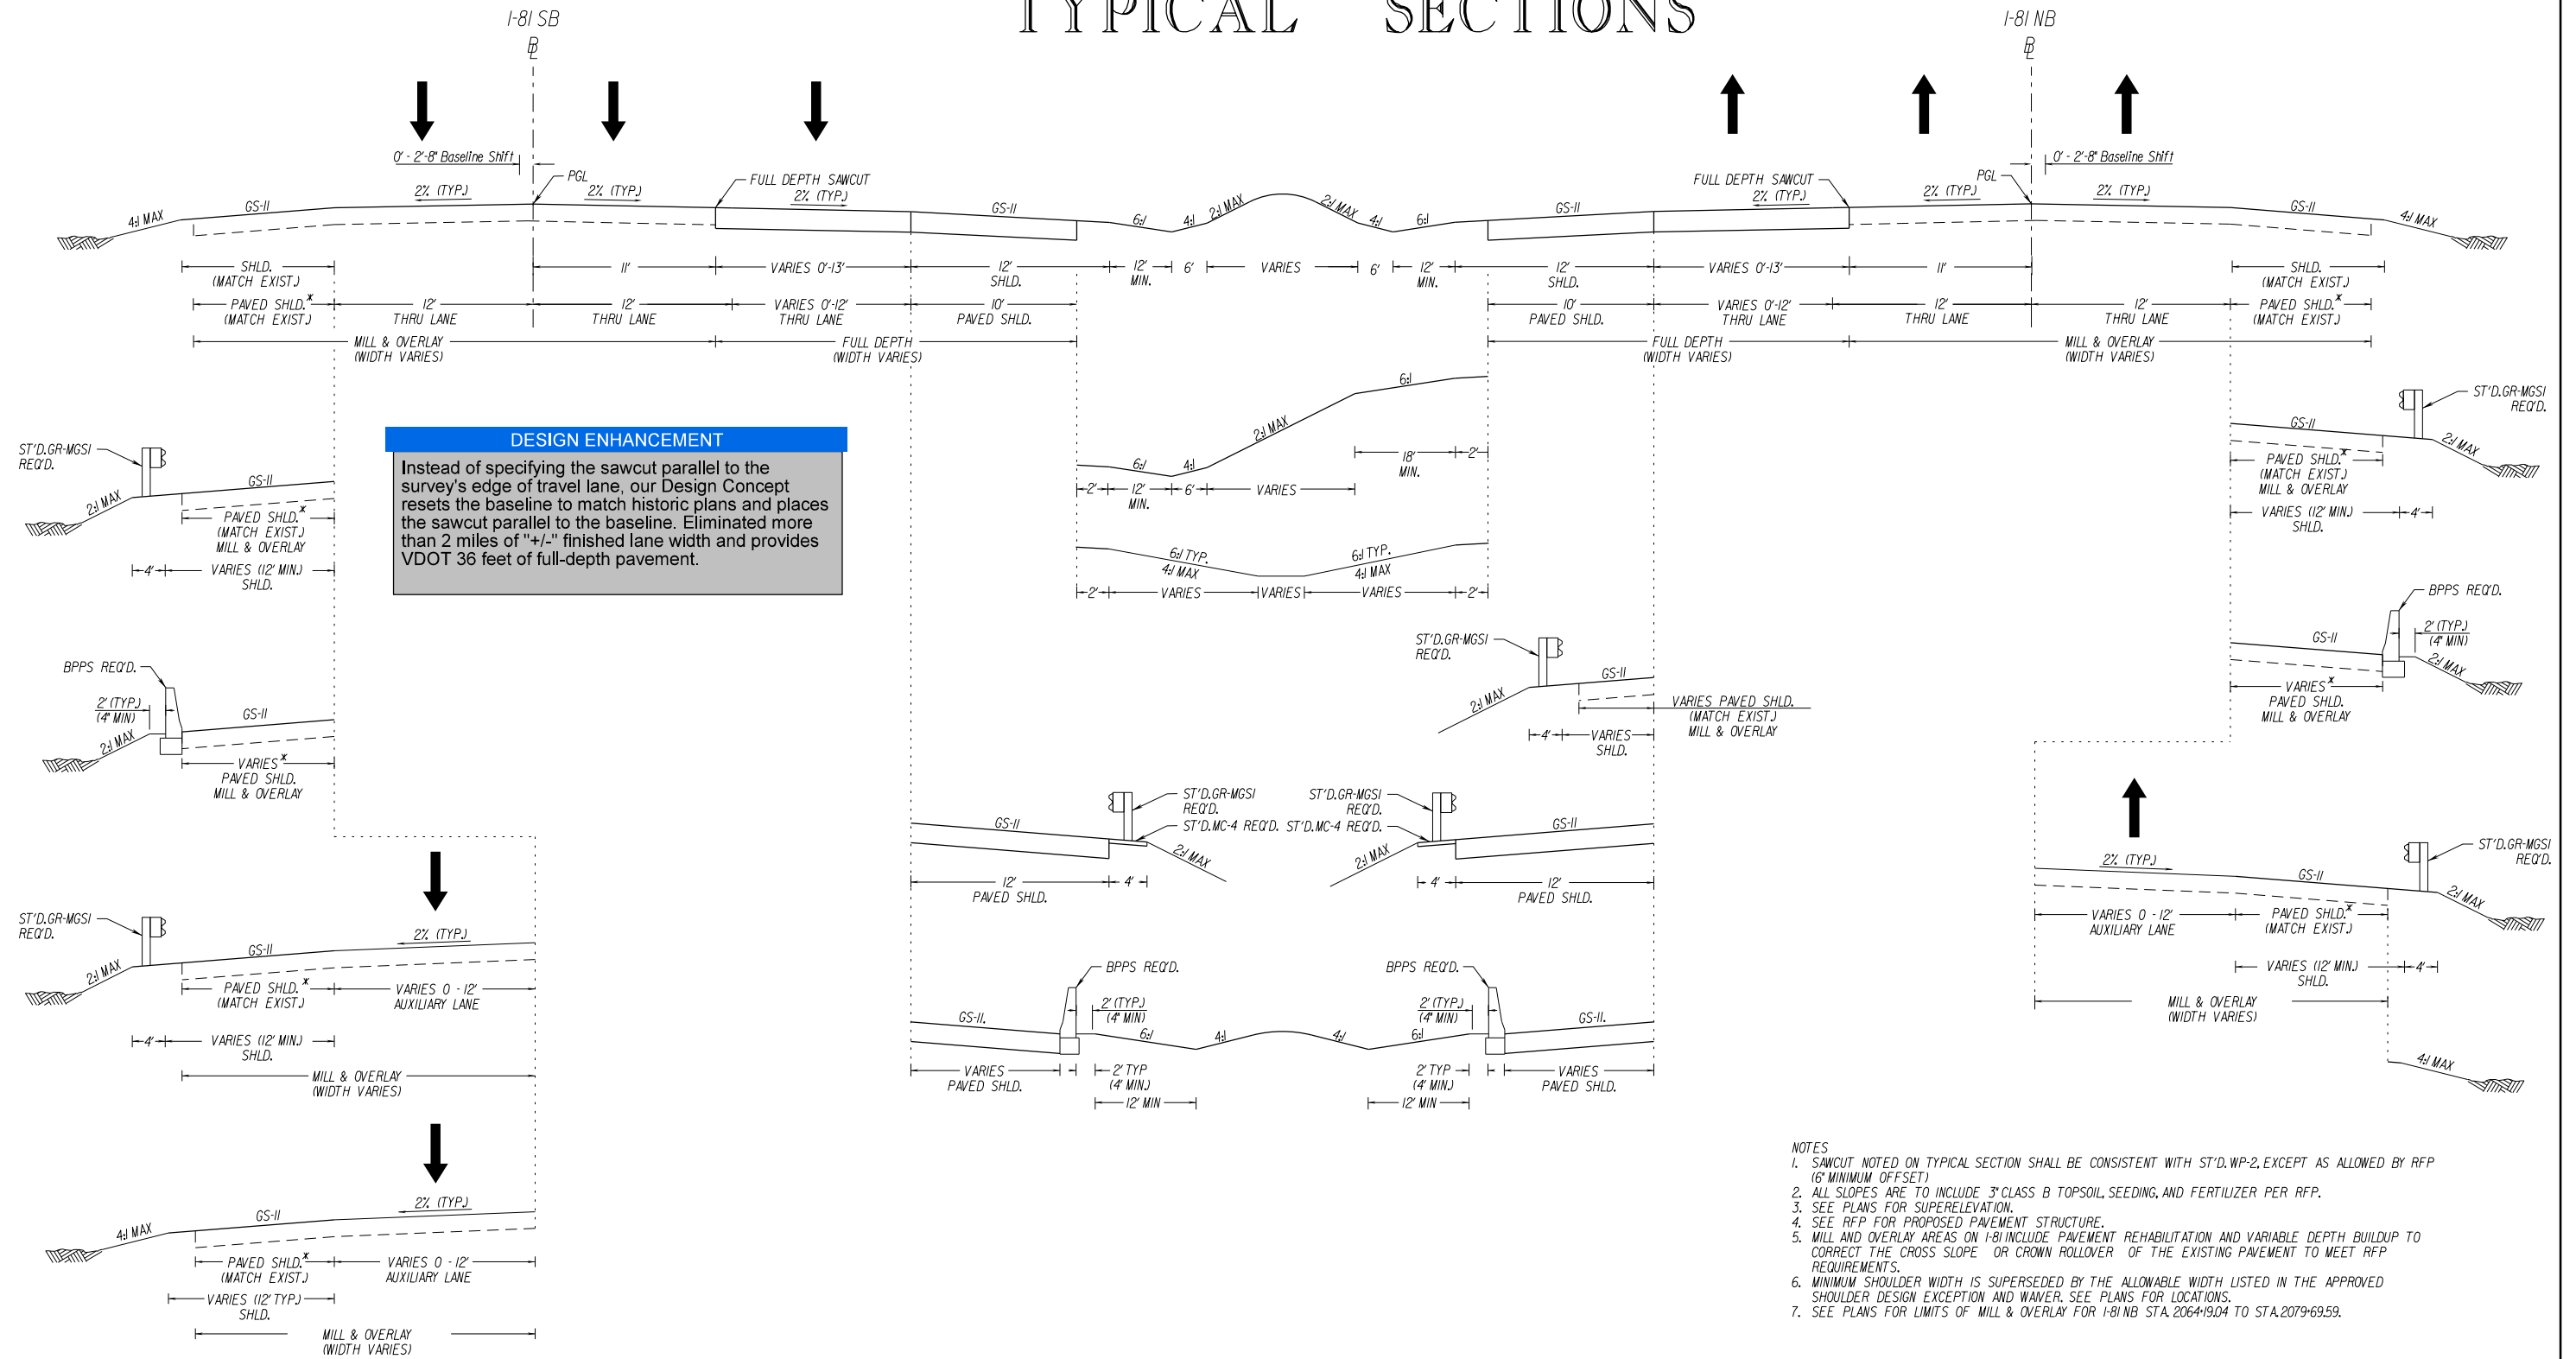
TYPICAL SECTIONS

I-81 SB
℄

I-81 NB
℄

0' - 2'-8" Baseline Shift
PGL
2% (TYP.)
2% (TYP.)
FULL DEPTH SAWCUT
2% (TYP.)
GS-II
4:1 MAX
GS-II
6:1
4:1
2:1 MAX
2:1 MAX
4:1
6:1
GS-II
FULL DEPTH SAWCUT
2% (TYP.)
2% (TYP.)
PGL
0' - 2'-8" Baseline Shift
2% (TYP.)
GS-II
4:1 MAX

SHLD. (MATCH EXIST.)
11'
VARIES 0'-13'
12' SHLD.
12' MIN.
6'
VARIES
6'
12' MIN.
12' SHLD.
VARIES 0'-13'
11'
SHLD. (MATCH EXIST.)

PAVED SHLD.* (MATCH EXIST.)
12' THRU LANE
12' THRU LANE
VARIES 0'-12' THRU LANE
10' PAVED SHLD.
10' PAVED SHLD.
VARIES 0'-12' THRU LANE
12' THRU LANE
12' THRU LANE
PAVED SHLD.* (MATCH EXIST.)

MILL & OVERLAY (WIDTH VARIES)
FULL DEPTH (WIDTH VARIES)
FULL DEPTH (WIDTH VARIES)
MILL & OVERLAY (WIDTH VARIES)

DESIGN ENHANCEMENT
Instead of specifying the sawcut parallel to the survey's edge of travel lane, our Design Concept resets the baseline to match historic plans and places the sawcut parallel to the baseline. Eliminated more than 2 miles of "+/-" finished lane width and provides VDOT 36 feet of full-depth pavement.

ST'D.GR-MGSI REQ'D.
GS-II
2:1 MAX
PAVED SHLD.* (MATCH EXIST.) MILL & OVERLAY
4'
VARIES (12' MIN.) SHLD.

BPPS REQ'D.
2' (TYP.) (4' MIN)
2:1 MAX
GS-II
VARIES* PAVED SHLD. MILL & OVERLAY

6:1
2:1 MAX
6:1
4:1
18' MIN.
2'
2'
12' MIN.
6'
VARIES

6:1 TYP.
4:1 MAX
6:1 TYP.
4:1 MAX
2'
VARIES
VARIES
VARIES
2'

ST'D.GR-MGSI REQ'D.
2:1 MAX
GS-II
VARIES PAVED SHLD. (MATCH EXIST.) MILL & OVERLAY
4'
VARIES SHLD.

ST'D.GR-MGSI REQ'D.
GS-II
2:1 MAX
PAVED SHLD.* (MATCH EXIST.) MILL & OVERLAY
VARIES (12' MIN.) SHLD.
4'

BPPS REQ'D.
2' (TYP.) (4' MIN)
GS-II
2:1 MAX
VARIES* PAVED SHLD. MILL & OVERLAY

GS-II
ST'D.GR-MGSI REQ'D.
ST'D.MC-4 REQ'D.
ST'D.MC-4 REQ'D.
ST'D.GR-MGSI REQ'D.
GS-II
2:1 MAX
2:1 MAX
12' PAVED SHLD.
4'
4'
12' PAVED SHLD.

ST'D.GR-MGSI REQ'D.
GS-II
2:1 MAX
2% (TYP.)
PAVED SHLD.* (MATCH EXIST.)
VARIES 0 - 12' AUXILIARY LANE
4'
VARIES (12' MIN.) SHLD.
MILL & OVERLAY (WIDTH VARIES)

BPPS REQ'D.
GS-II.
2' (TYP.) (4' MIN)
6:1
4:1
4:1
6:1
BPPS REQ'D.
2' (TYP.) (4' MIN)
GS-II.
VARIES PAVED SHLD.
2' TYP (4' MIN.)
12' MIN
2' TYP (4' MIN.)
12' MIN
VARIES PAVED SHLD.

2% (TYP.)
GS-II
ST'D.GR-MGSI REQ'D.
2:1 MAX
VARIES 0 - 12' AUXILIARY LANE
PAVED SHLD.* (MATCH EXIST.)
VARIES (12' MIN.) SHLD.
4'
MILL & OVERLAY (WIDTH VARIES)
4:1 MAX

4:1 MAX
GS-II
2% (TYP.)
PAVED SHLD.* (MATCH EXIST.)
VARIES 0 - 12' AUXILIARY LANE
VARIES (12' TYP.) SHLD.
MILL & OVERLAY (WIDTH VARIES)

NOTES
1. SAWCUT NOTED ON TYPICAL SECTION SHALL BE CONSISTENT WITH ST'D. WP-2, EXCEPT AS ALLOWED BY RFP (6" MINIMUM OFFSET)
2. ALL SLOPES ARE TO INCLUDE 3" CLASS B TOPSOIL, SEEDING, AND FERTILIZER PER RFP.
3. SEE PLANS FOR SUPERELEVATION.
4. SEE RFP FOR PROPOSED PAVEMENT STRUCTURE.
5. MILL AND OVERLAY AREAS ON I-81 INCLUDE PAVEMENT REHABILITATION AND VARIABLE DEPTH BUILDUP TO CORRECT THE CROSS SLOPE OR CROWN ROLLOVER OF THE EXISTING PAVEMENT TO MEET RFP REQUIREMENTS.
6. MINIMUM SHOULDER WIDTH IS SUPERSEDED BY THE ALLOWABLE WIDTH LISTED IN THE APPROVED SHOULDER DESIGN EXCEPTION AND WAIVER. SEE PLANS FOR LOCATIONS.
7. SEE PLANS FOR LIMITS OF MILL & OVERLAY FOR I-81 NB STA. 2064+19.04 TO STA. 2079+69.59.